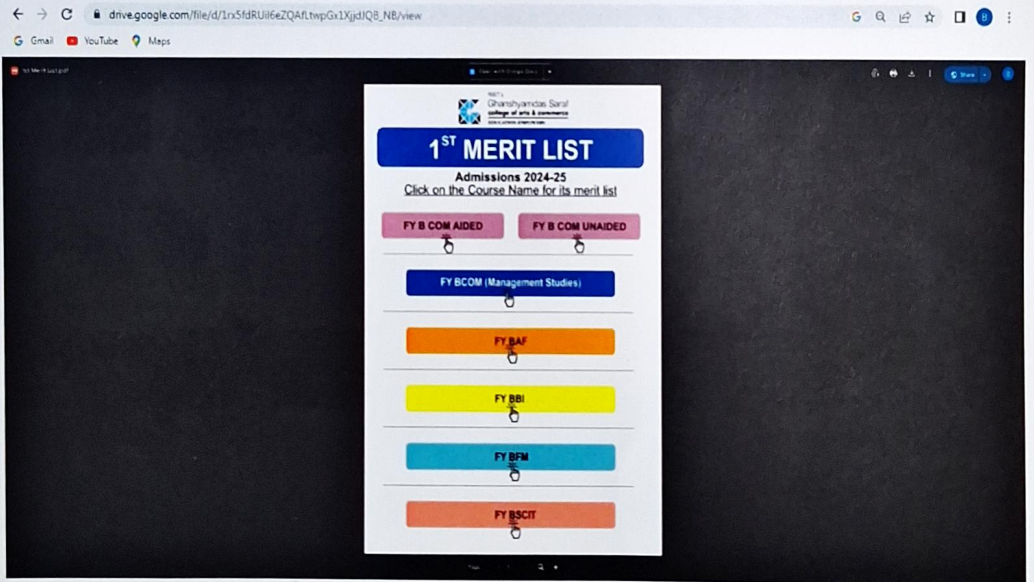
drive.google.com/file/d/1rx5fdRUil6eZQAfLtwpGx1XjjdJQ8_NB/view

Gmail YouTube Maps

1st Merit List.pdf

Share

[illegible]
Ghanshyamdas Saraf
college of arts & commerce
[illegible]

$1^{ST}$ MERIT LIST

Admissions 2024-25
Click on the Course Name for its merit list

FY B COM AIDED

FY B COM UNAIDED

FY BCOM (Management Studies)

FY BAF

FY BBI

FY BFM

FY BSCIT